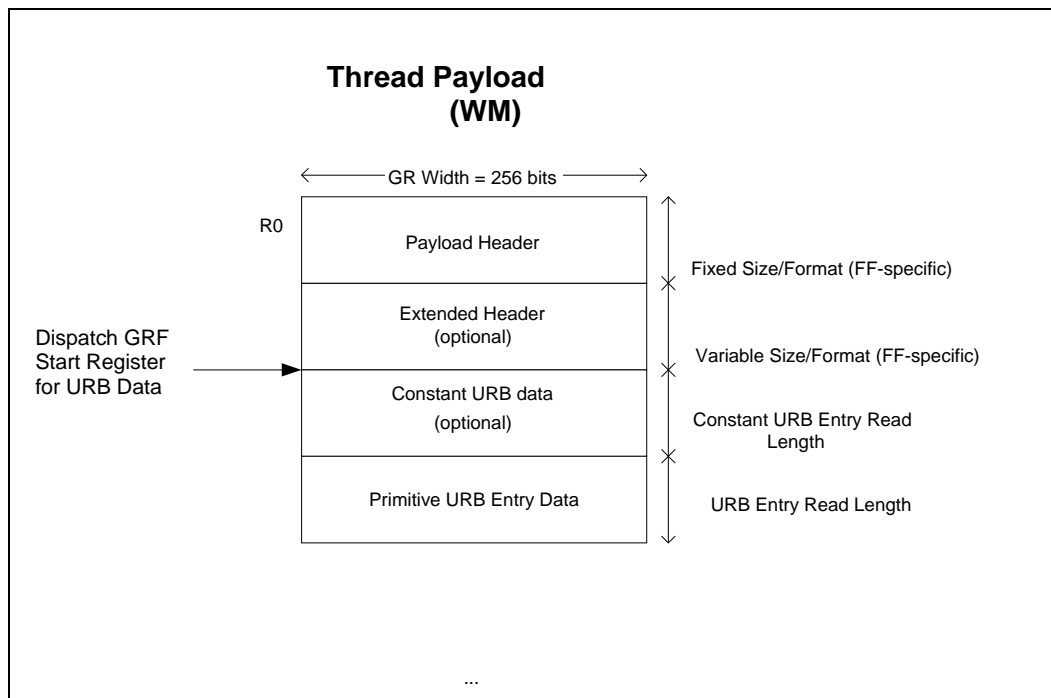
Thread Payload (WM)

GR Width = 256 bits

R0

Payload Header

Fixed Size/Format (FF-specific)

Extended Header (optional)

Dispatch GRF Start Register for URB Data

Variable Size/Format (FF-specific)

Constant URB data (optional)

Constant URB Entry Read Length

Primitive URB Entry Data

URB Entry Read Length

...